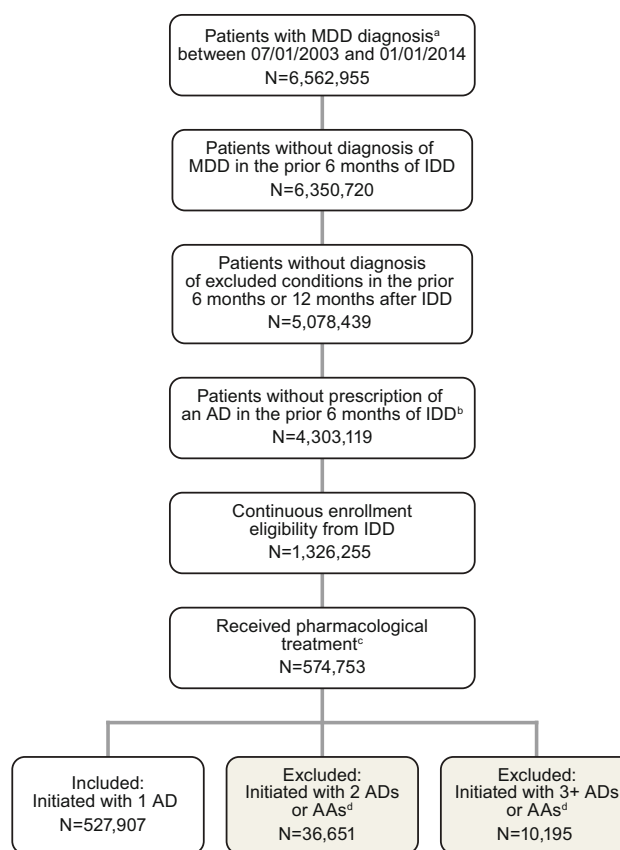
Patients with MDD diagnosis$^{a}$ between 07/01/2003 and 01/01/2014
N=6,562,955

Patients without diagnosis of MDD in the prior 6 months of IDD
N=6,350,720

Patients without diagnosis of excluded conditions in the prior 6 months or 12 months after IDD
N=5,078,439

Patients without prescription of an AD in the prior 6 months of IDD$^{b}$
N=4,303,119

Continuous enrollment eligibility from IDD
N=1,326,255

Received pharmacological treatment$^{c}$
N=574,753

Included: Initiated with 1 AD
N=527,907

Excluded: Initiated with 2 ADs or AAs$^{d}$
N=36,651

Excluded: Initiated with 3+ ADs or AAs$^{d}$
N=10,195